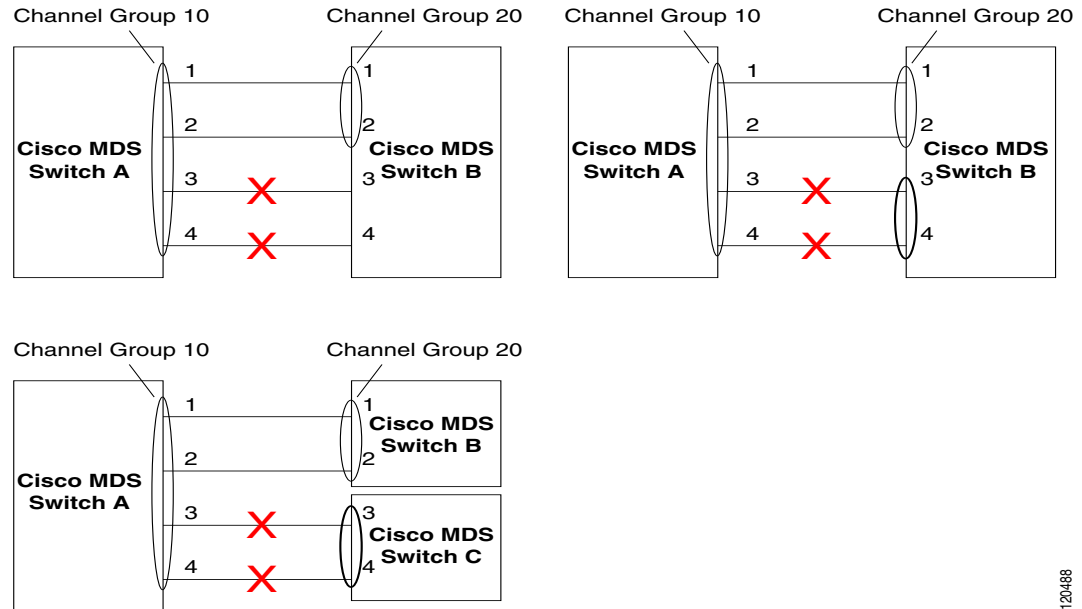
Channel Group 10

Channel Group 20

1

1

2

2

Cisco MDS Switch A

Cisco MDS Switch B

3

3

4

4

Channel Group 10

Channel Group 20

1

1

2

2

Cisco MDS Switch A

Cisco MDS Switch B

3

3

4

4

Channel Group 10

Channel Group 20

1

1

Cisco MDS Switch B

2

2

Cisco MDS Switch A

3

3

Cisco MDS Switch C

4

4

120488